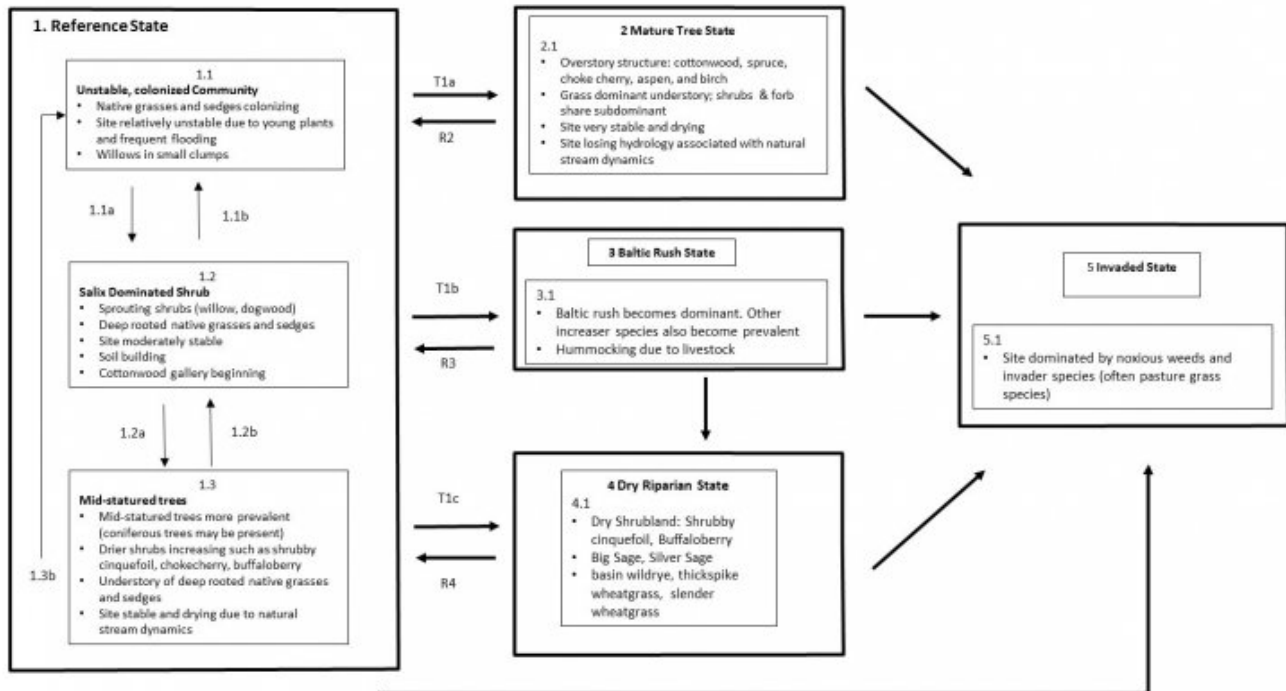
1. Reference State

1.1
Unstable, colonized Community
- Native grasses and sedges colonizing
- Site relatively unstable due to young plants and frequent flooding
- Willows in small clumps

1.1a

1.1b

1.2
Salix Dominated Shrub
- Sprouting shrubs (willow, dogwood)
- Deep rooted native grasses and sedges
- Site moderately stable
- Soil building
- Cottonwood gallery beginning

1.2a

1.2b

1.3
Mid-statured trees
- Mid-statured trees more prevalent (coniferous trees may be present)
- Drier shrubs increasing such as shrubby cinquefoil, chokecherry, buffaloberry
- Understory of deep rooted native grasses and sedges
- Site stable and drying due to natural stream dynamics

1.3b

T1a

R2

2 Mature Tree State
2.1
- Overstory structure: cottonwood, spruce, choke cherry, aspen, and birch
- Grass dominant understory; shrubs & forb share subdominant
- Site very stable and drying
- Site losing hydrology associated with natural stream dynamics

T1b

R3

3 Baltic Rush State
3.1
- Baltic rush becomes dominant. Other increaser species also become prevalent
- Hummocking due to livestock

T1c

R4

4 Dry Riparian State
4.1
- Dry Shrubland: Shrubby cinquefoil, Buffaloberry
- Big Sage, Silver Sage
- basin wildrye, thickspike wheatgrass, slender wheatgrass

5 Invaded State
5.1
- Site dominated by noxious weeds and invader species (often pasture grass species)